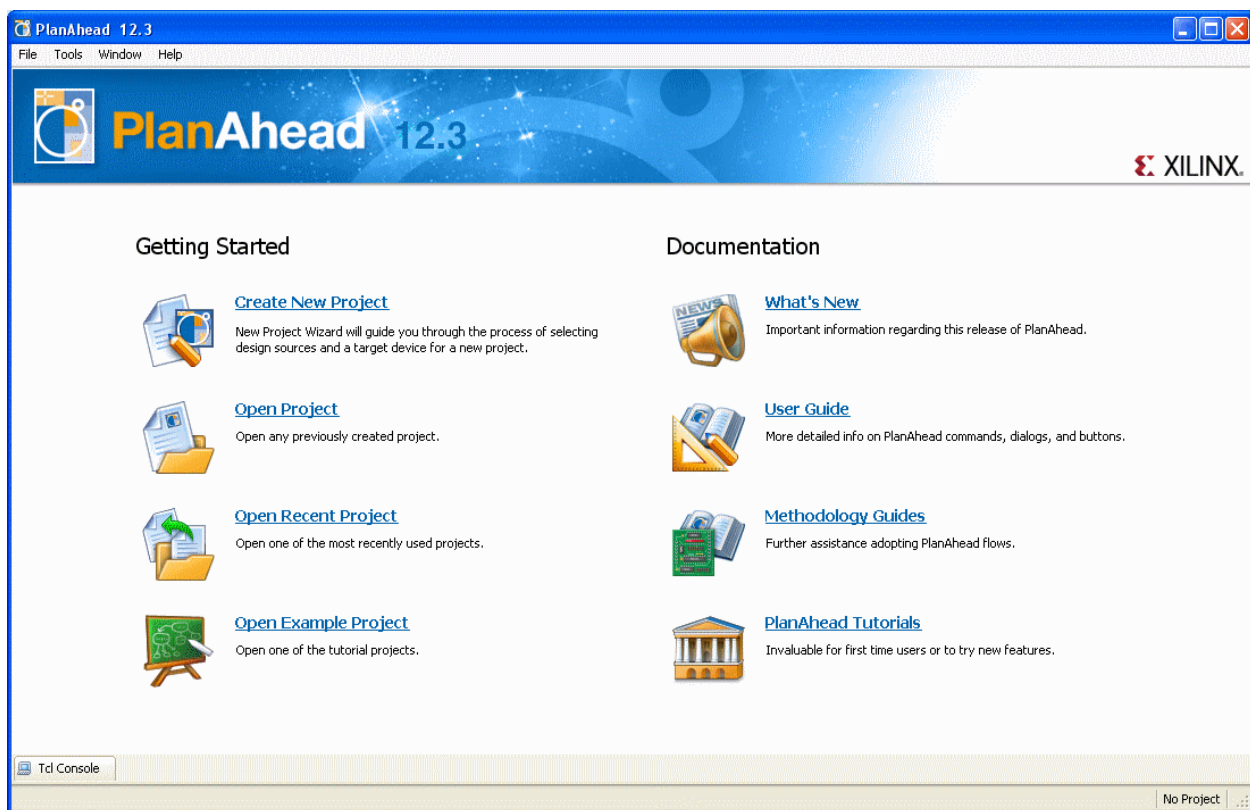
PlanAhead 12.3

File Tools Window Help

PlanAhead 12.3

XILINX.

Getting Started

Create New Project
New Project Wizard will guide you through the process of selecting design sources and a target device for a new project.

Open Project
Open any previously created project.

Open Recent Project
Open one of the most recently used projects.

Open Example Project
Open one of the tutorial projects.

Documentation

What's New
Important information regarding this release of PlanAhead.

User Guide
More detailed info on PlanAhead commands, dialogs, and buttons.

Methodology Guides
Further assistance adopting PlanAhead flows.

PlanAhead Tutorials
Invaluable for first time users or to try new features.

Tcl Console

No Project